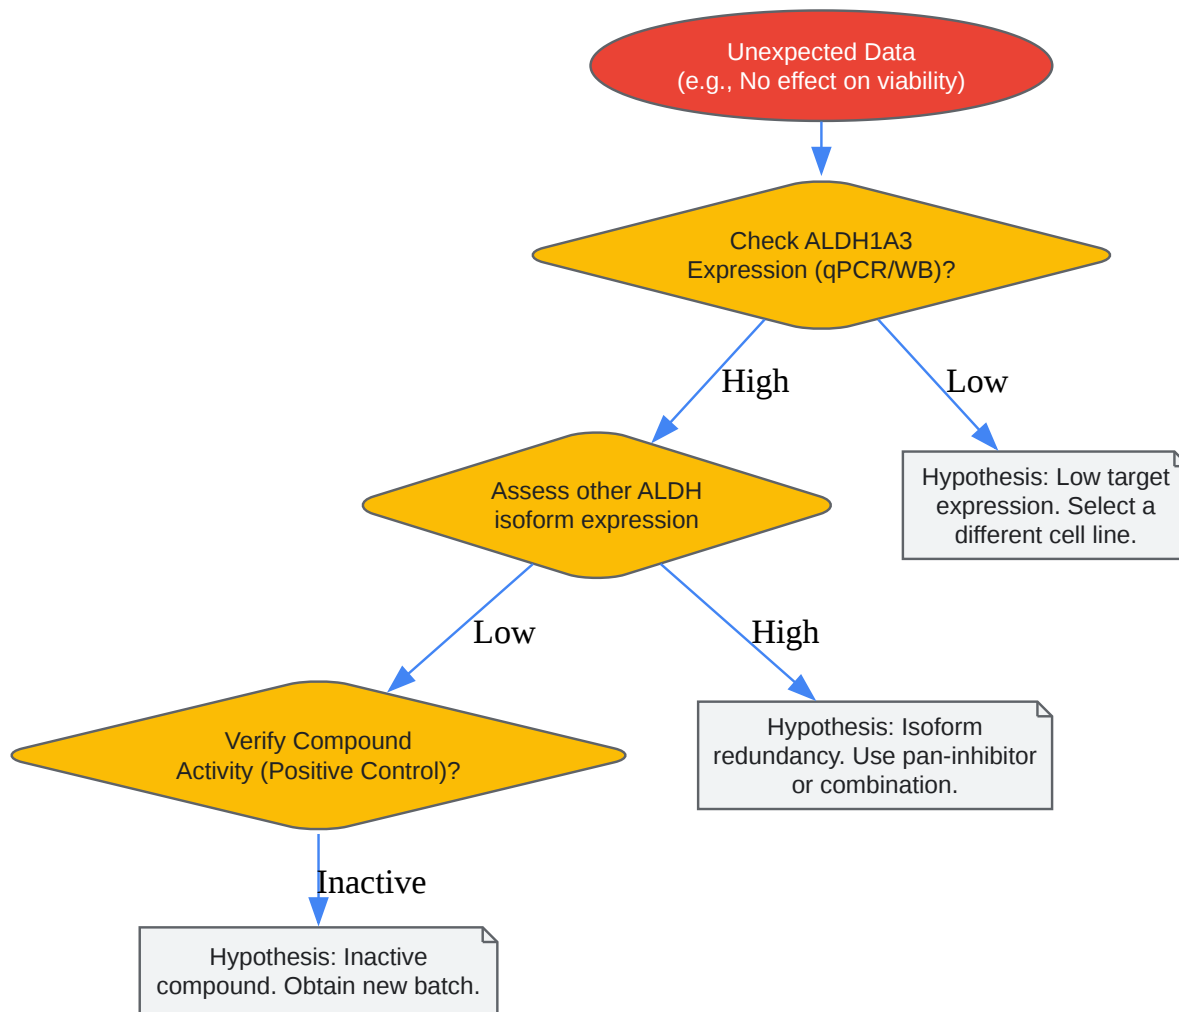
Unexpected Data
(e.g., No effect on viability)

Check ALDH1A3
Expression (qPCR/WB)?

High

Low

Assess other ALDH
isoform expression

Hypothesis: Low target expression. Select a different cell line.

Low

High

Verify Compound
Activity (Positive Control)?

Hypothesis: Isoform redundancy. Use pan-inhibitor or combination.

Inactive

Hypothesis: Inactive compound. Obtain new batch.